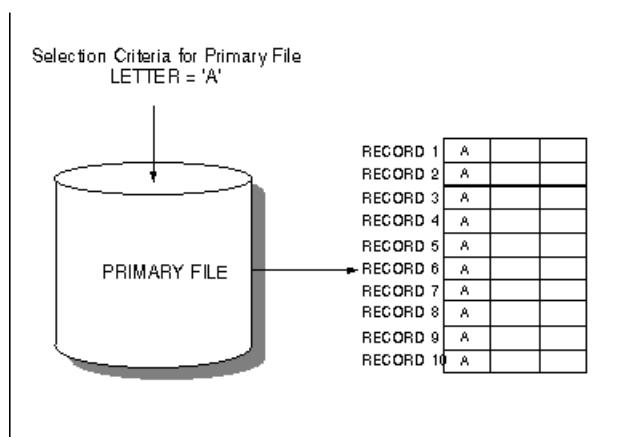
Selection Criteria for Primary File
LETTER = 'A'

PRIMARY FILE

| | | | |
|---|---|---|---|
| RECORD 1 | A | | |
| RECORD 2 | A | | |
| RECORD 3 | A | | |
| RECORD 4 | A | | |
| RECORD 5 | A | | |
| RECORD 6 | A | | |
| RECORD 7 | A | | |
| RECORD 8 | A | | |
| RECORD 9 | A | | |
| RECORD 10 | A | | |